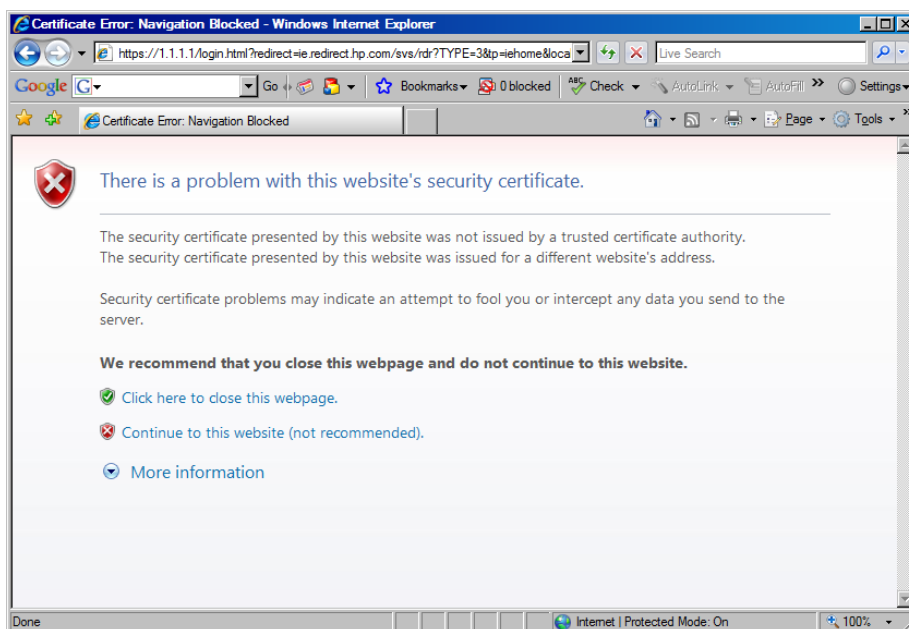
Certificate Error: Navigation Blocked - Windows Internet Explorer

https://1.1.1.1/login.html?redirect=ie.redirect.hp.com/svs/rdr?TYPE=3&tp=iehome&loca

Live Search

Google G Go Bookmarks 0 blocked Check AutoLink AutoFill Settings

Certificate Error: Navigation Blocked

Page Tools

There is a problem with this website's security certificate.

The security certificate presented by this website was not issued by a trusted certificate authority.
The security certificate presented by this website was issued for a different website's address.

Security certificate problems may indicate an attempt to fool you or intercept any data you send to the server.

We recommend that you close this webpage and do not continue to this website.

Click here to close this webpage.

Continue to this website (not recommended).

More information

Done

Internet | Protected Mode: On

100%